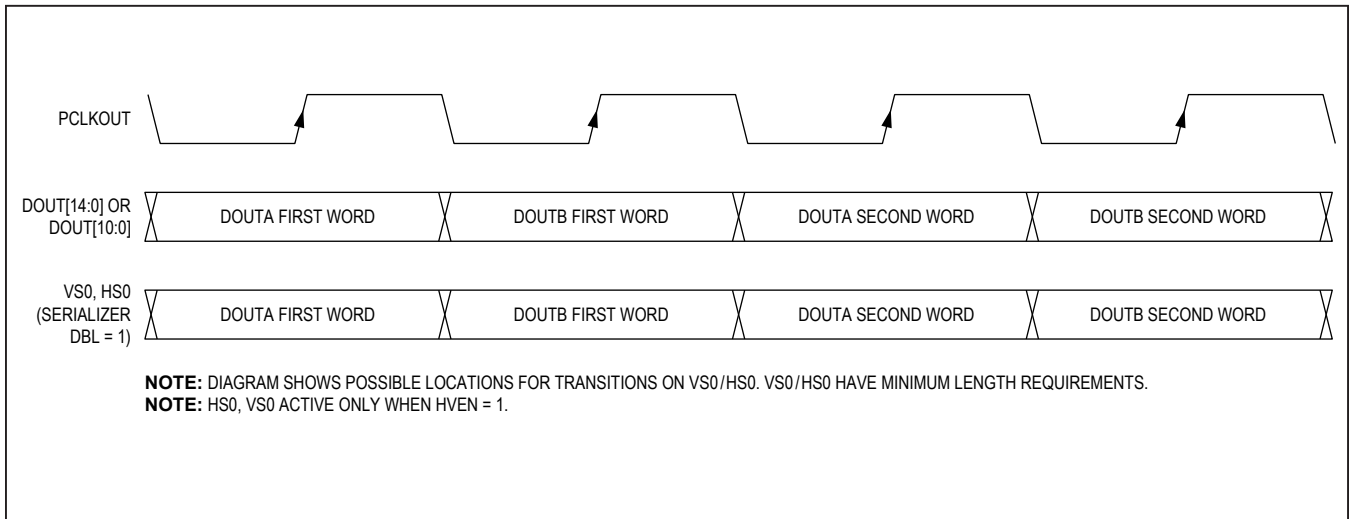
PCLKOUT

DOUT[14:0] OR DOUT[10:0]

DOUTA FIRST WORD

DOUTB FIRST WORD

DOUTA SECOND WORD

DOUTB SECOND WORD

VS0, HS0 (SERIALIZER DBL = 1)

DOUTA FIRST WORD

DOUTB FIRST WORD

DOUTA SECOND WORD

DOUTB SECOND WORD

**NOTE:** DIAGRAM SHOWS POSSIBLE LOCATIONS FOR TRANSITIONS ON VS0/HS0. VS0/HS0 HAVE MINIMUM LENGTH REQUIREMENTS.
**NOTE:** HS0, VS0 ACTIVE ONLY WHEN HVEN = 1.